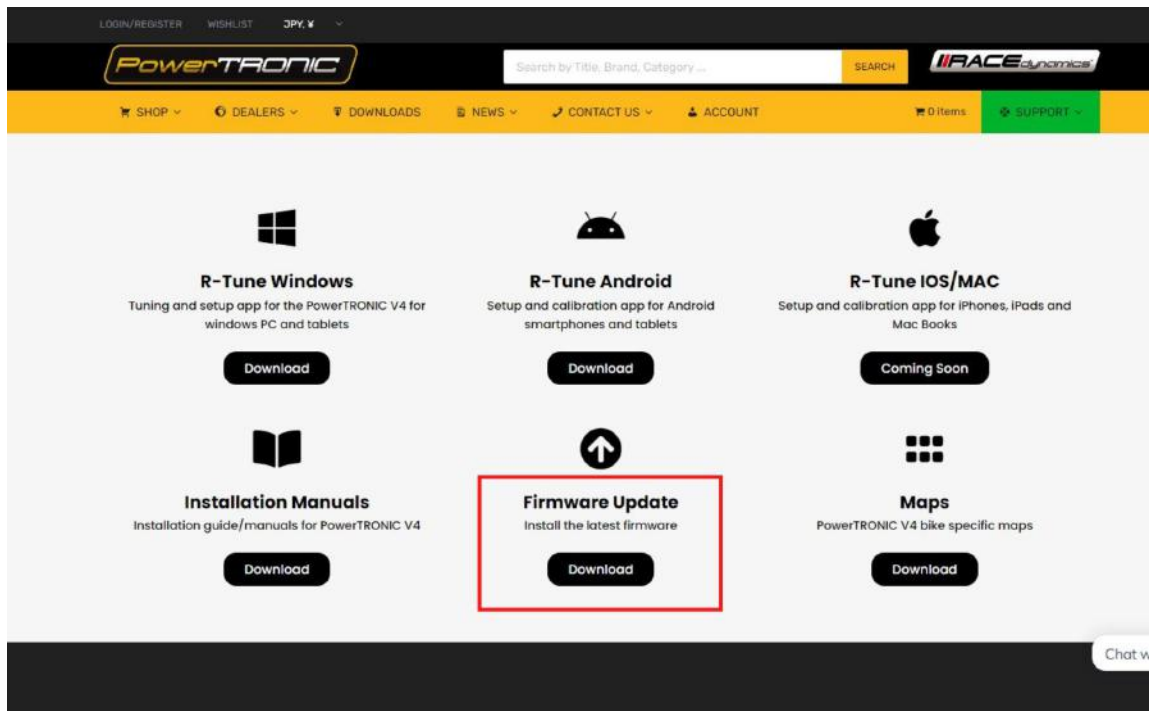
LOGIN/REGISTER WISHLIST JPY, ¥

PowerTRONIC

Search by Title, Brand, Category ...

SEARCH

RACEdynamics

SHOP DEALERS DOWNLOADS NEWS CONTACT US ACCOUNT 0 items SUPPORT

R-Tune Windows
Tuning and setup app for the PowerTRONIC V4 for windows PC and tablets
Download

R-Tune Android
Setup and calibration app for Android smartphones and tablets
Download

R-Tune IOS/MAC
Setup and calibration app for iPhones, iPads and Mac Books
Coming Soon

Installation Manuals
Installation guide/manuals for PowerTRONIC V4
Download

Firmware Update
Install the latest firmware
Download

Maps
PowerTRONIC V4 bike specific maps
Download

Chat w